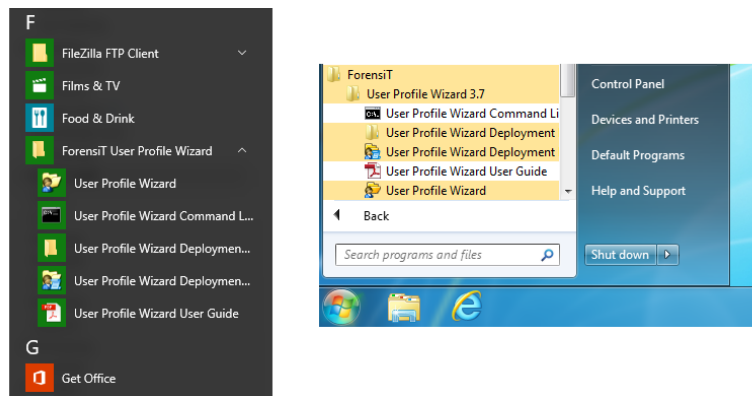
F
FileZilla FTP Client
Films & TV
Food & Drink
ForensiT User Profile Wizard
User Profile Wizard
User Profile Wizard Command L...
User Profile Wizard Deploymen...
User Profile Wizard Deploymen...
User Profile Wizard User Guide
G
Get Office

ForensiT
User Profile Wizard 3.7
User Profile Wizard Command Li
User Profile Wizard Deployment
User Profile Wizard Deployment
User Profile Wizard User Guide
User Profile Wizard
Back
Search programs and files
Control Panel
Devices and Printers
Default Programs
Help and Support
Shut down